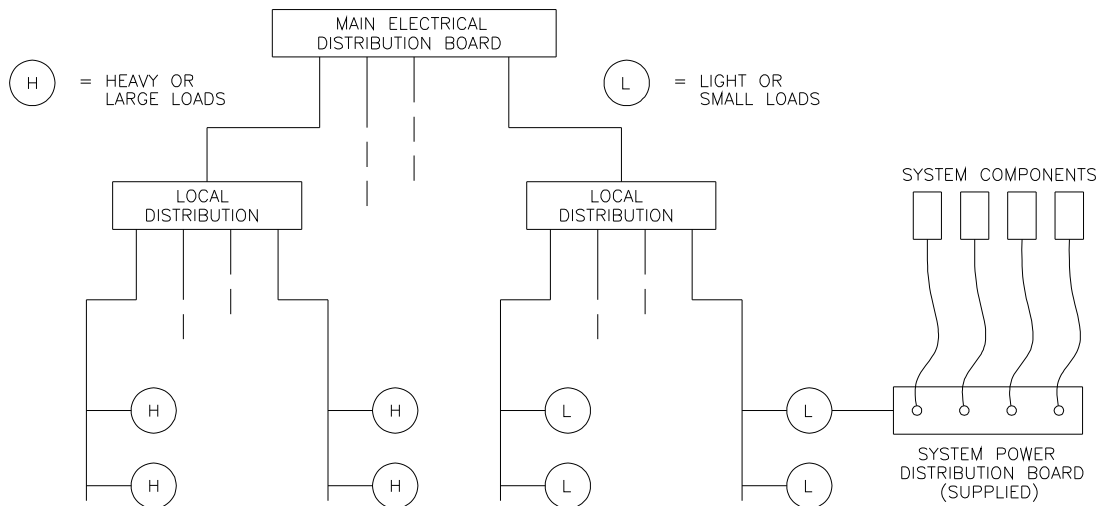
MAIN ELECTRICAL DISTRIBUTION BOARD

H = HEAVY OR LARGE LOADS

L = LIGHT OR SMALL LOADS

SYSTEM COMPONENTS

LOCAL DISTRIBUTION

LOCAL DISTRIBUTION

H

H

H

H

L

L

L

L

SYSTEM POWER DISTRIBUTION BOARD (SUPPLIED)